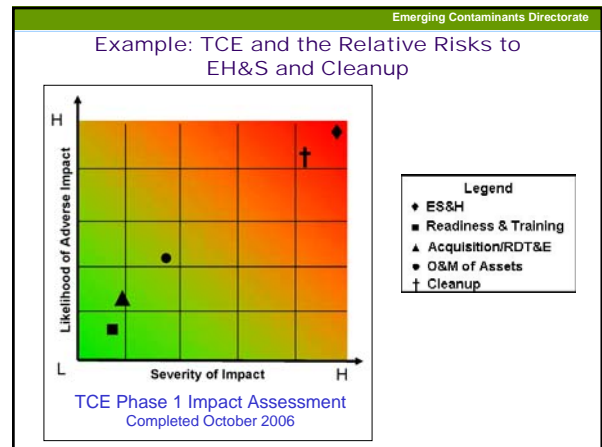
Emerging Contaminants Directorate

Example: TCE and the Relative Risks to EH&S and Cleanup

H

Likelihood of Adverse Impact

L

Severity of Impact

H

TCE Phase 1 Impact Assessment
Completed October 2006

Legend
♦ ES&H
■ Readiness & Training
▲ Acquisition/RDT&E
● O&M of Assets
† Cleanup